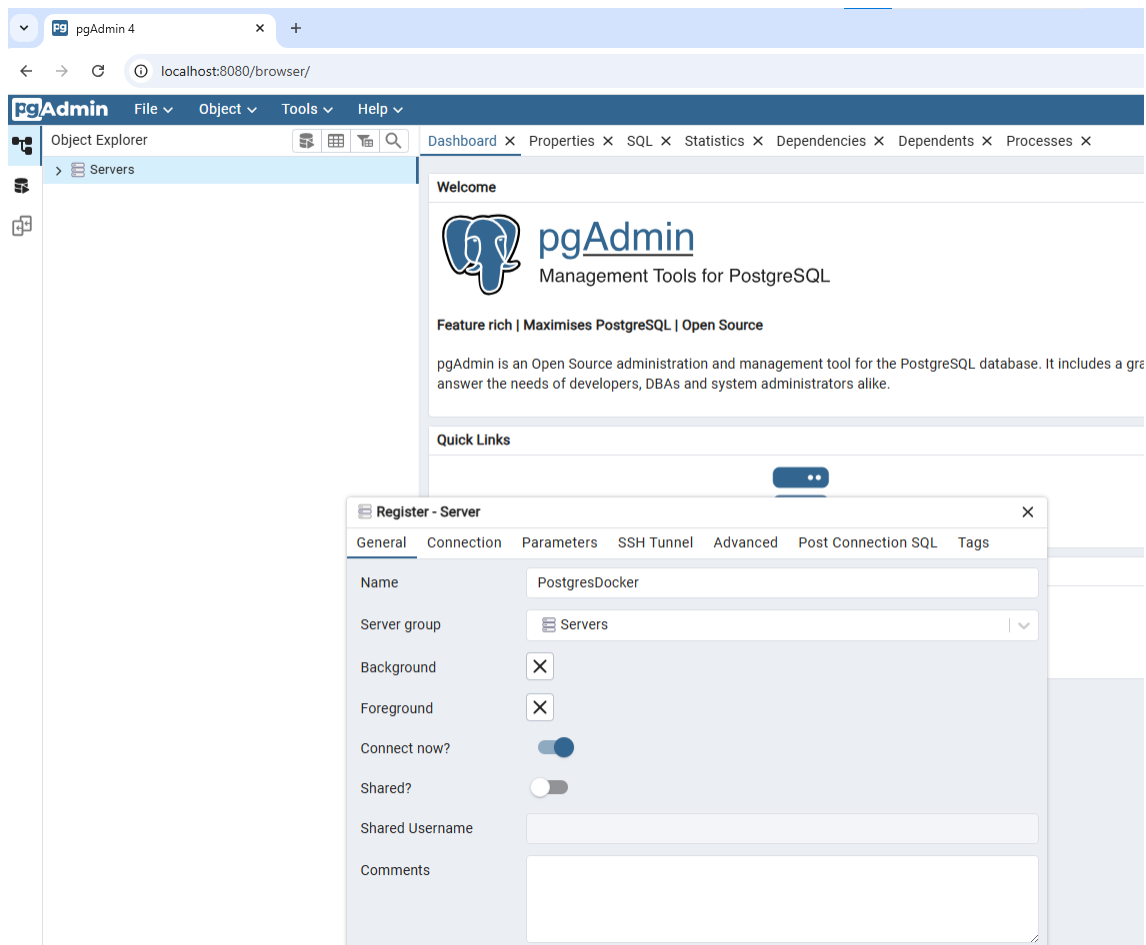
pgAdmin 4

localhost:8080/browser/

pgAdmin File Object Tools Help

Object Explorer

Servers

Dashboard Properties SQL Statistics Dependencies Dependents Processes

Welcome

pgAdmin
Management Tools for PostgreSQL

Feature rich | Maximises PostgreSQL | Open Source

pgAdmin is an Open Source administration and management tool for the PostgreSQL database. It includes a gra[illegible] answer the needs of developers, DBAs and system administrators alike.

Quick Links

Register - Server

General Connection Parameters SSH Tunnel Advanced Post Connection SQL Tags

Name PostgresDocker

Server group Servers

Background

Foreground

Connect now?

Shared?

Shared Username

Comments